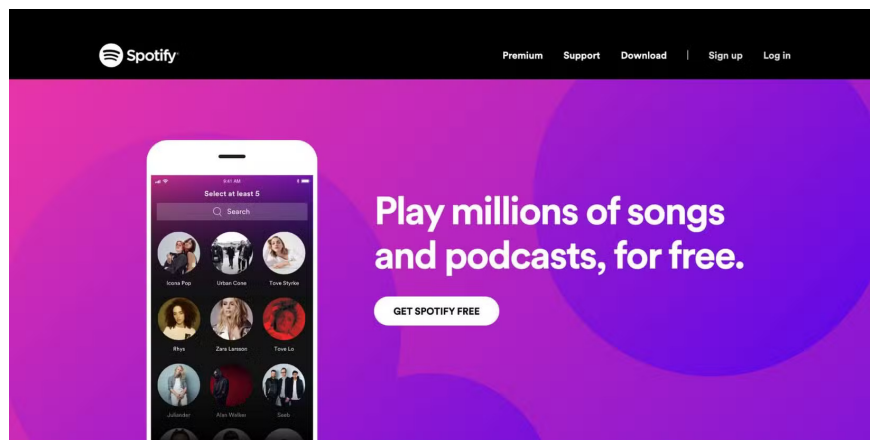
Spotify

Premium Support Download | Sign up Log in

9:41 AM

Select at least 5

Search

Icona Pop
Urban Cone
Tove Styrke
Rhys
Zara Larsson
Tove Lo
Juliander
Alan Walker
Seeb

Play millions of songs and podcasts, for free.

GET SPOTIFY FREE